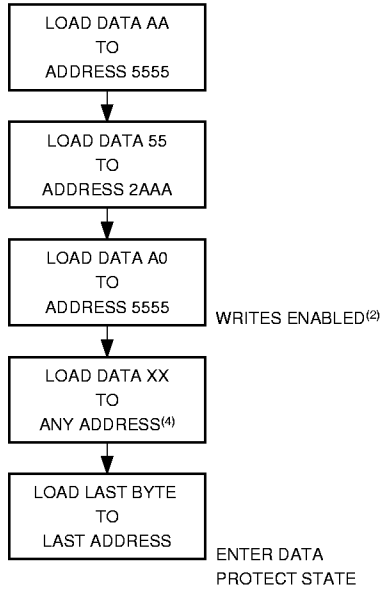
LOAD DATA AA
TO
ADDRESS 5555

LOAD DATA 55
TO
ADDRESS 2AAA

LOAD DATA A0
TO
ADDRESS 5555

WRITES ENABLED$^{(2)}$

LOAD DATA XX
TO
ANY ADDRESS$^{(4)}$

LOAD LAST BYTE
TO
LAST ADDRESS

ENTER DATA
PROTECT STATE